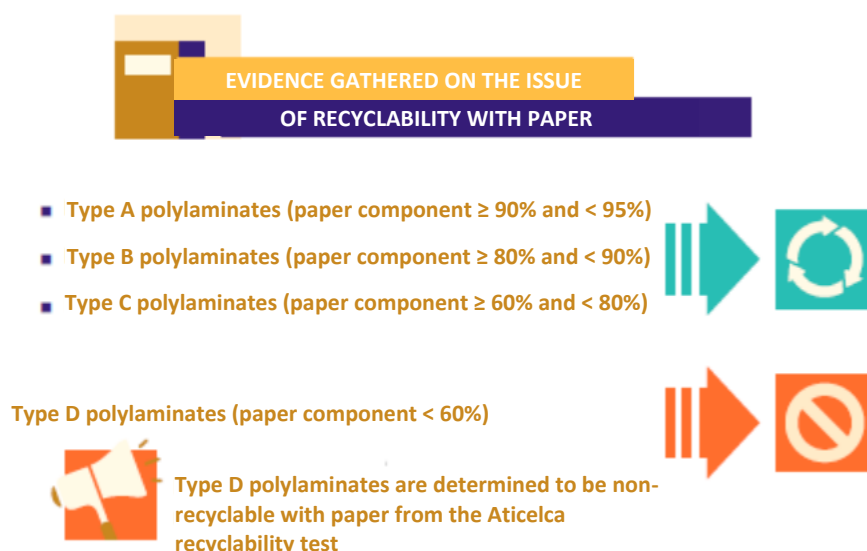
EVIDENCE GATHERED ON THE ISSUE
OF RECYCLABILITY WITH PAPER

- Type A polylaminates (paper component ≥ 90% and < 95%)
- Type B polylaminates (paper component ≥ 80% and < 90%)
- Type C polylaminates (paper component ≥ 60% and < 80%)

Type D polylaminates (paper component < 60%)

Type D polylaminates are determined to be non-recyclable with paper from the Aticelca recyclability test